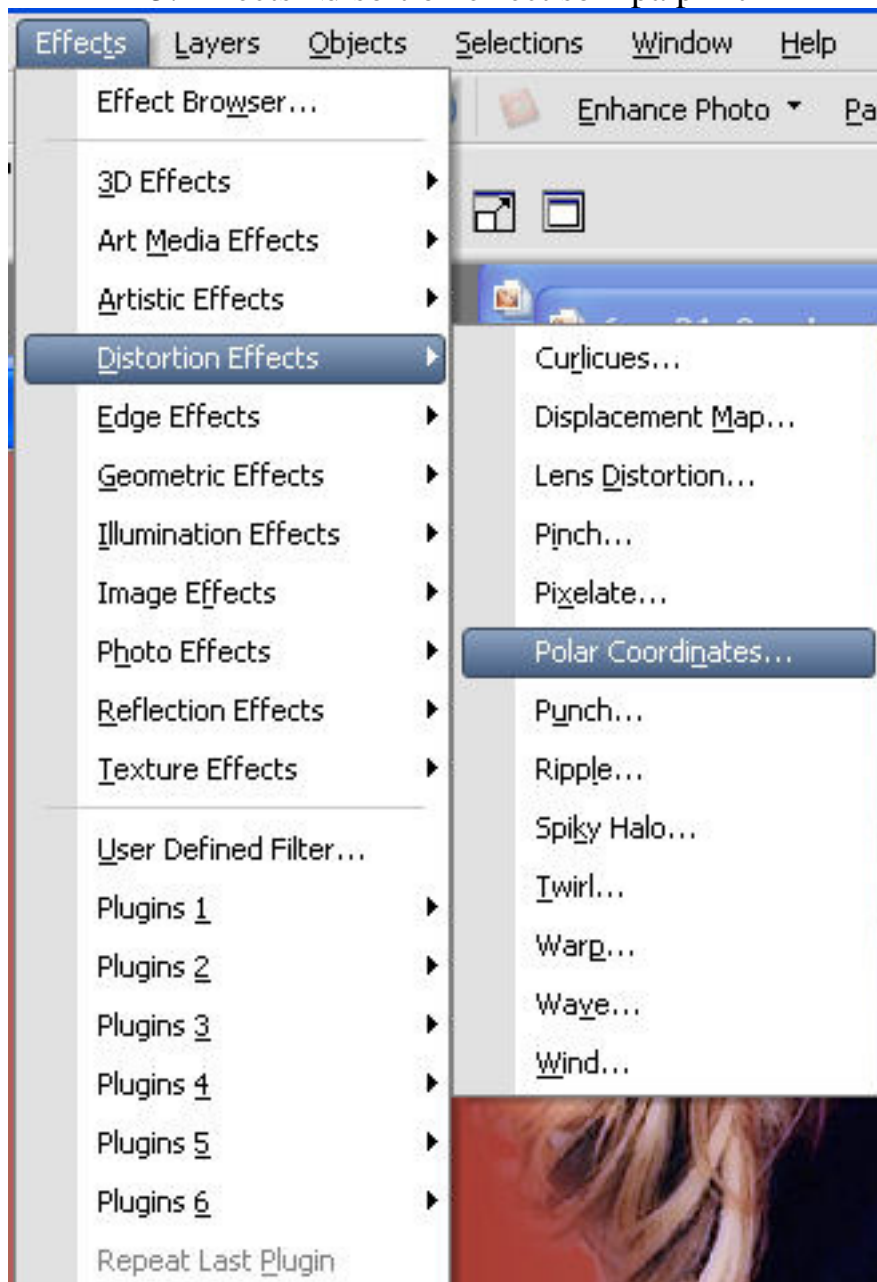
Effects Layers Objects Selections Window Help

Effect Browser...

Enhance Photo Pa

3D Effects
Art Media Effects
Artistic Effects
Distortion Effects
Edge Effects
Geometric Effects
Illumination Effects
Image Effects
Photo Effects
Reflection Effects
Texture Effects

User Defined Filter...
Plugins 1
Plugins 2
Plugins 3
Plugins 4
Plugins 5
Plugins 6
Repeat Last Plugin

Curlicues...
Displacement Map...
Lens Distortion...
Pinch...
Pixelate...
Polar Coordinates...
Punch...
Ripple...
Spiky Halo...
Twirl...
Warp...
Wave...
Wind...